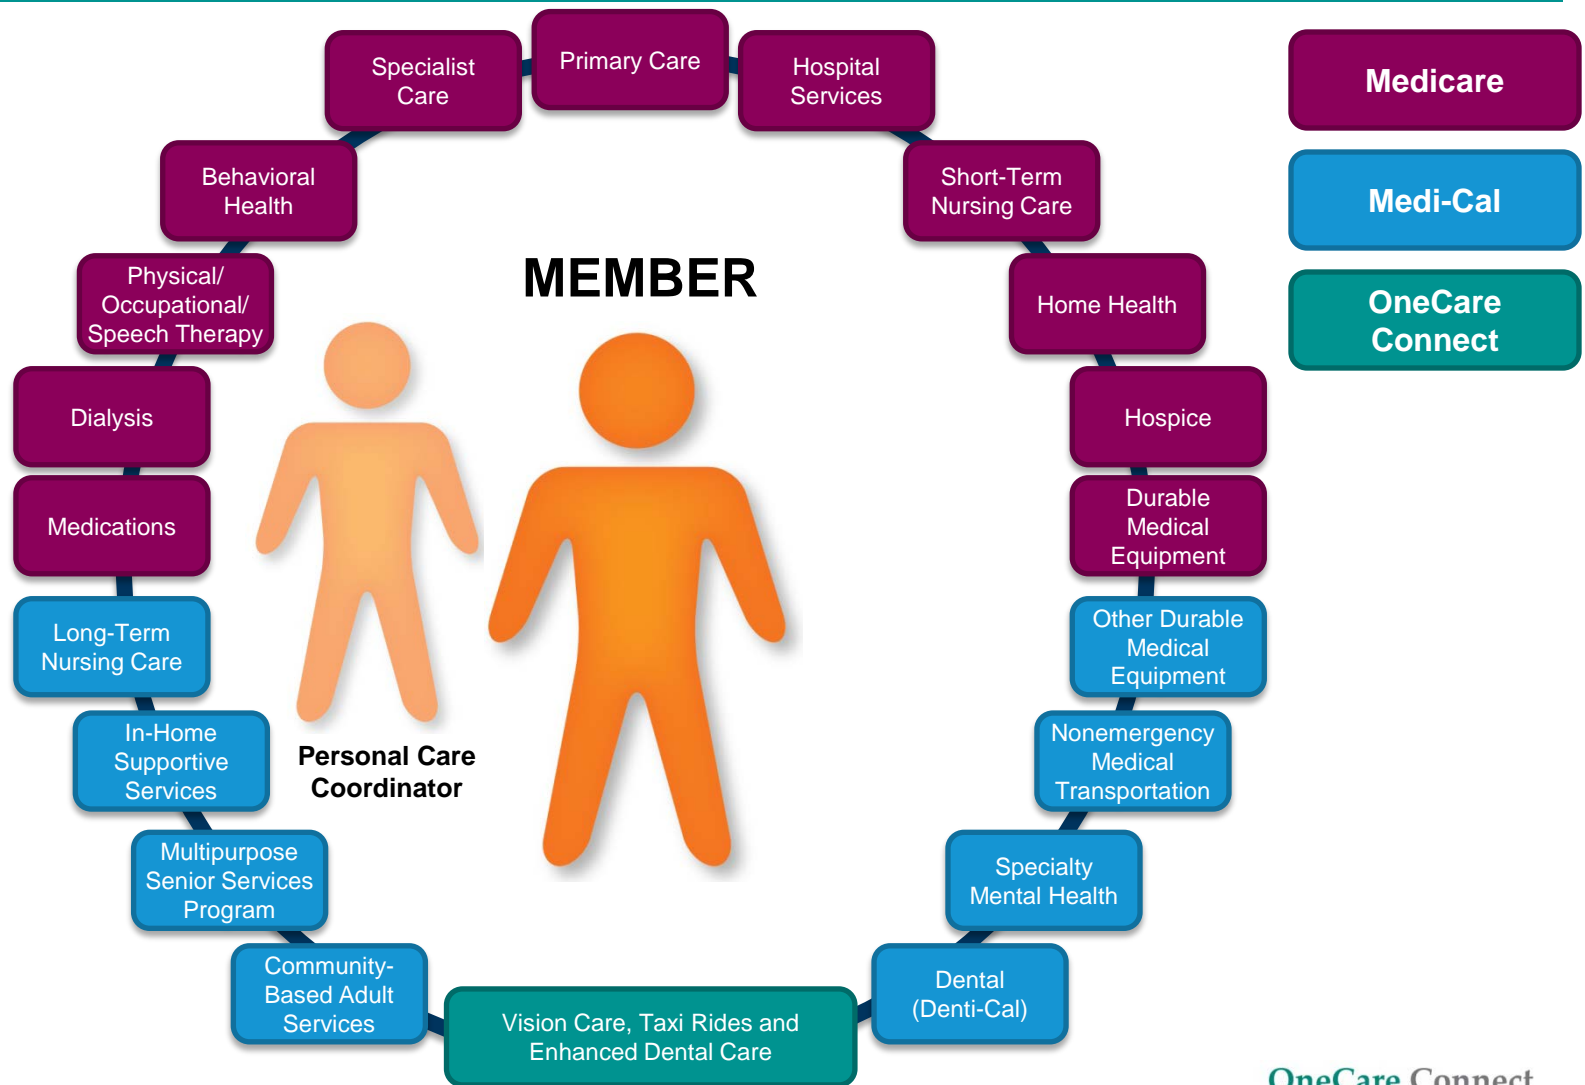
Specialist Care

Primary Care

Hospital Services

Medicare

Medi-Cal

OneCare Connect

Behavioral Health

Short-Term Nursing Care

MEMBER

Physical/ Occupational/ Speech Therapy

Home Health

Dialysis

Hospice

Medications

Durable Medical Equipment

Long-Term Nursing Care

Other Durable Medical Equipment

In-Home Supportive Services

Personal Care Coordinator

Nonemergency Medical Transportation

Multipurpose Senior Services Program

Specialty Mental Health

Community-Based Adult Services

Vision Care, Taxi Rides and Enhanced Dental Care

Dental (Denti-Cal)

OneCare Connect